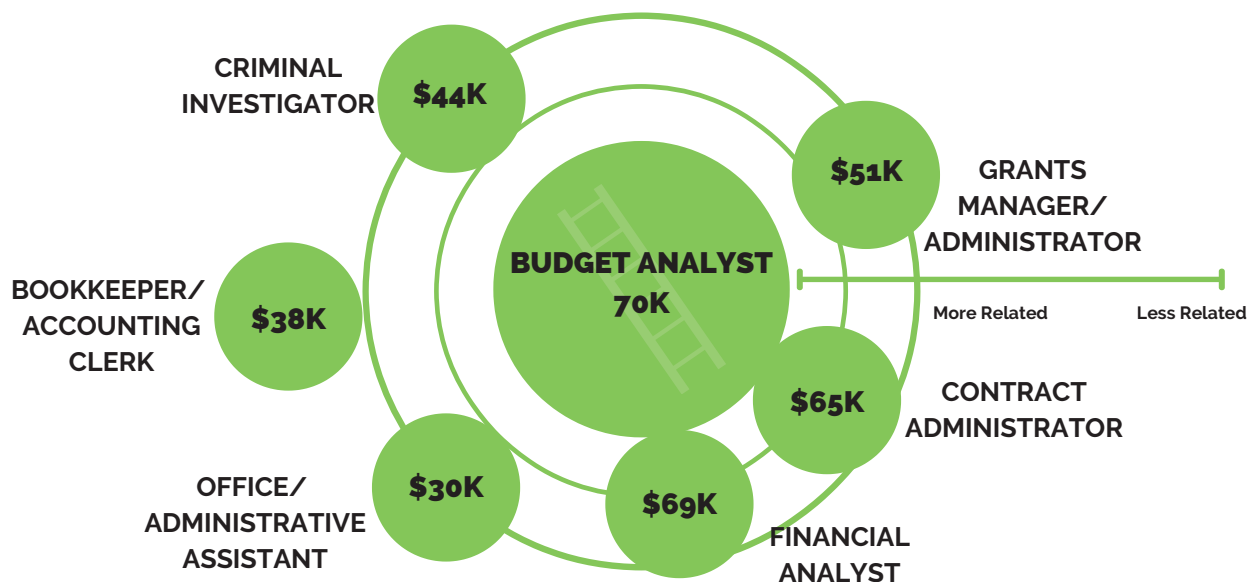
CRIMINAL INVESTIGATOR

$44K

$51K

GRANTS MANAGER/ ADMINISTRATOR

BUDGET ANALYST 70K

More Related

Less Related

BOOKKEEPER/ ACCOUNTING CLERK

$38K

$65K

CONTRACT ADMINISTRATOR

OFFICE/ ADMINISTRATIVE ASSISTANT

$30K

$69K

FINANCIAL ANALYST